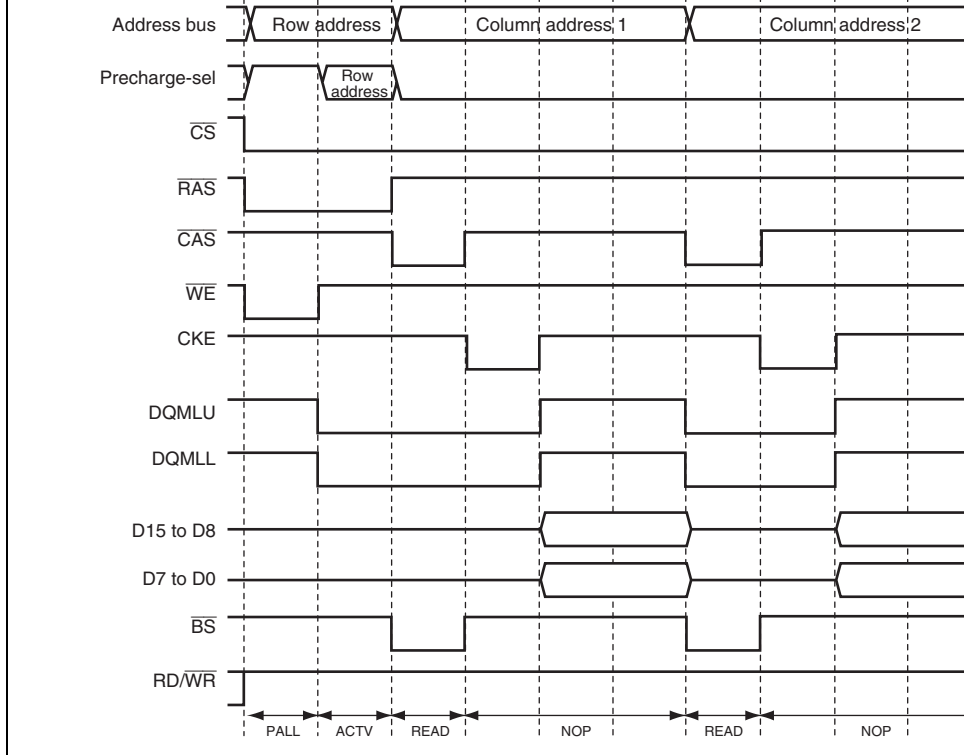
Address bus
Row address
Column address 1
Column address 2
Precharge-sel
Row address
$\overline{CS}$
$\overline{RAS}$
$\overline{CAS}$
$\overline{WE}$
CKE
DQMLU
DQMLL
D15 to D8
D7 to D0
$\overline{BS}$
RD/$\overline{WR}$
PALL
ACTV
READ
NOP
READ
NOP